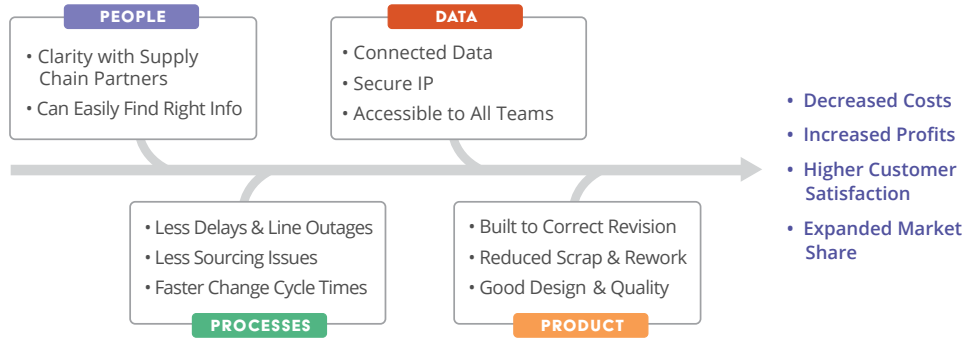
PEOPLE

• Clarity with Supply Chain Partners
• Can Easily Find Right Info

DATA

• Connected Data
• Secure IP
• Accessible to All Teams

• Less Delays & Line Outages
• Less Sourcing Issues
• Faster Change Cycle Times

PROCESSES

• Built to Correct Revision
• Reduced Scrap & Rework
• Good Design & Quality

PRODUCT

• Decreased Costs
• Increased Profits
• Higher Customer Satisfaction
• Expanded Market Share